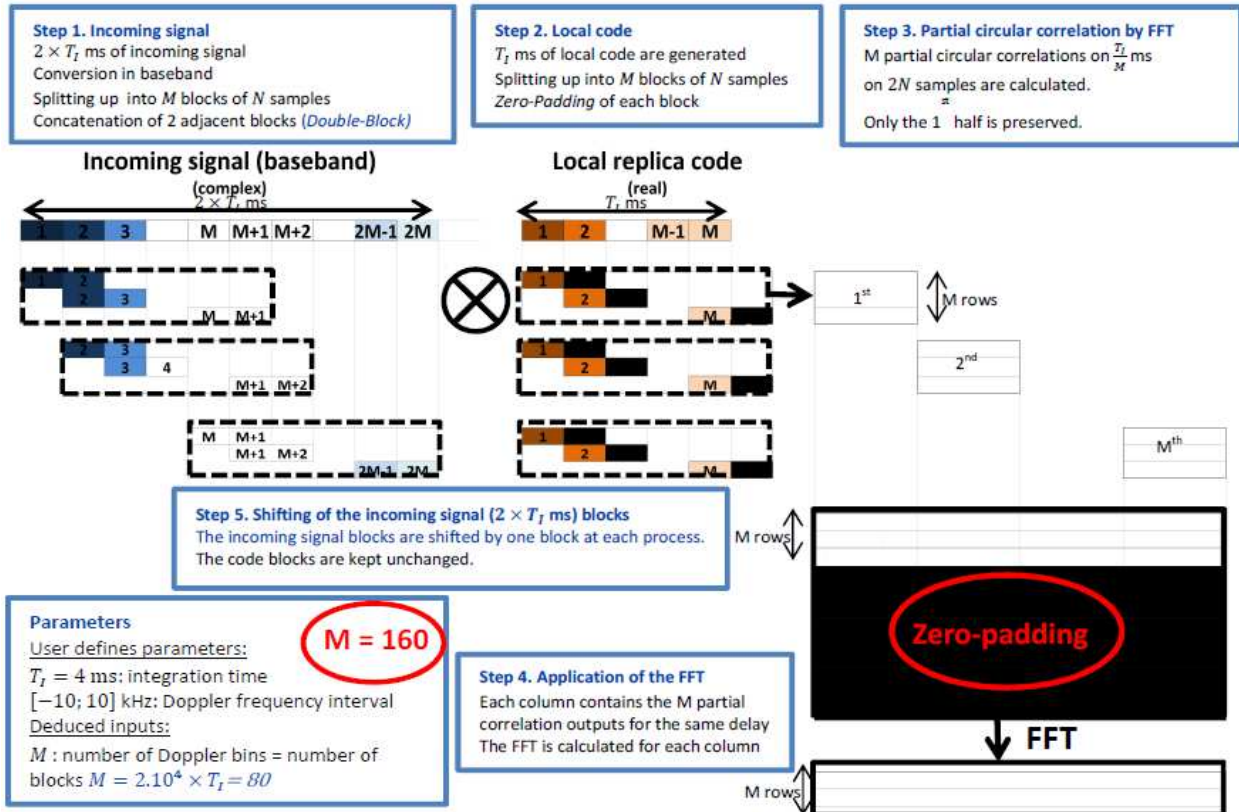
Step 1. Incoming signal
$2 \times T_I$ ms of incoming signal
Conversion in baseband
Splitting up into $M$ blocks of $N$ samples
Concatenation of 2 adjacent blocks (Double-Block)

Step 2. Local code
$T_I$ ms of local code are generated
Splitting up into $M$ blocks of $N$ samples
Zero-Padding of each block

Step 3. Partial circular correlation by FFT
M partial circular correlations on $\frac{T_I}{M}$ ms on $2N$ samples are calculated.
Only the 1st half is preserved.

Incoming signal (baseband)
(complex)
$2 \times T_I$ ms

1 2 3 M M+1 M+2 2M-1 2M

1 2
2 3
M M+1

2 3
3 4
M+1 M+2

M M+1
M+1 M+2
2M-1 2M

Local replica code
(real)
$T_I$ ms

1 2 M-1 M

1
2
M

1
2
M

1
2
M

1st
M rows

2nd

Mth

Step 5. Shifting of the incoming signal ($2 \times T_I$ ms) blocks
The incoming signal blocks are shifted by one block at each process.
The code blocks are kept unchanged.

M rows

Parameters
User defines parameters:
$T_I = 4$ ms: integration time
$[-10; 10]$ kHz: Doppler frequency interval
Deduced inputs:
$M$ : number of Doppler bins = number of blocks $M = 2.10^4 \times T_I = 80$

M = 160

Zero-padding

Step 4. Application of the FFT
Each column contains the M partial correlation outputs for the same delay
The FFT is calculated for each column

FFT

M rows